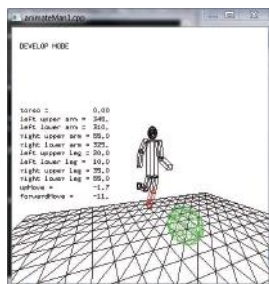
animateMan1.cpp

DEVELOP MODE

torso = 0.00
left upper arm = 348.
left lower arm = 310.
right upper arm = 55.0
right lower arm = 325.
left upper leg = 20.0
left lower leg = 10.0
right upper leg = 35.0
right lower leg = 65.0
upMove = -1.7
forwardMove = -11.